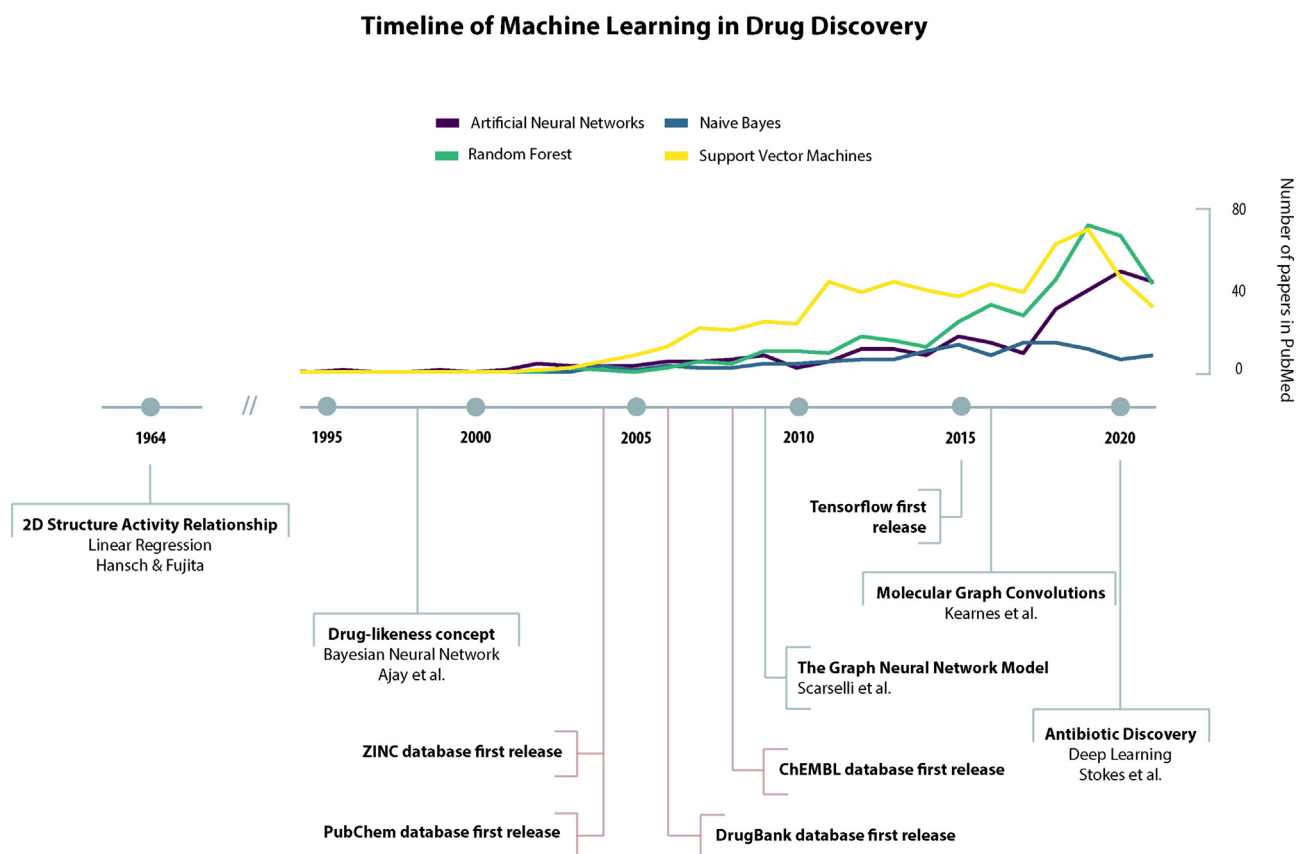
Timeline of Machine Learning in Drug Discovery

Artificial Neural Networks
Naive Bayes
Random Forest
Support Vector Machines

Number of papers in PubMed
80
40
0

1964
//
1995
2000
2005
2010
2015
2020

2D Structure Activity Relationship
Linear Regression
Hansch & Fujita

Tensorflow first release

Molecular Graph Convolutions
Kearnes et al.

Drug-likeness concept
Bayesian Neural Network
Ajay et al.

The Graph Neural Network Model
Scarselli et al.

Antibiotic Discovery
Deep Learning
Stokes et al.

ZINC database first release

ChEMBL database first release

PubChem database first release

DrugBank database first release